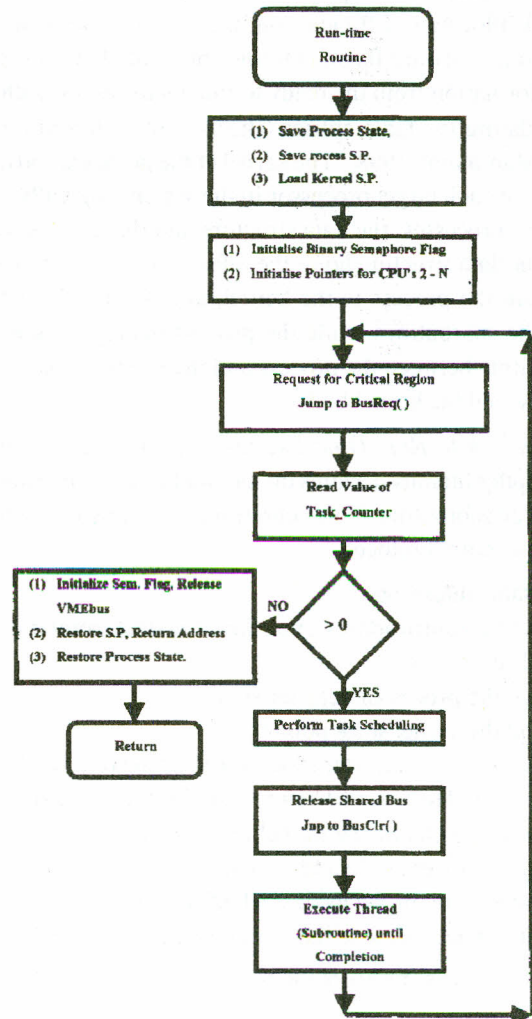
Run-time Routine

(1) Save Process State,
(2) Save rocess S.P.
(3) Load Kernel S.P.

(1) Initialise Binary Semaphore Flag
(2) Initialise Pointers for CPU's 2 - N

Request for Critical Region
Jump to BusReq( )

Read Value of
Task_Counter

> 0

NO

YES

(1) Initialize Sem. Flag, Release VMEbus
(2) Restore S.P, Return Address
(3) Restore Process State.

Return

Perform Task Scheduling

Release Shared Bus
Jmp to BusClr( )

Execute Thread
(Subroutine) until
Completion